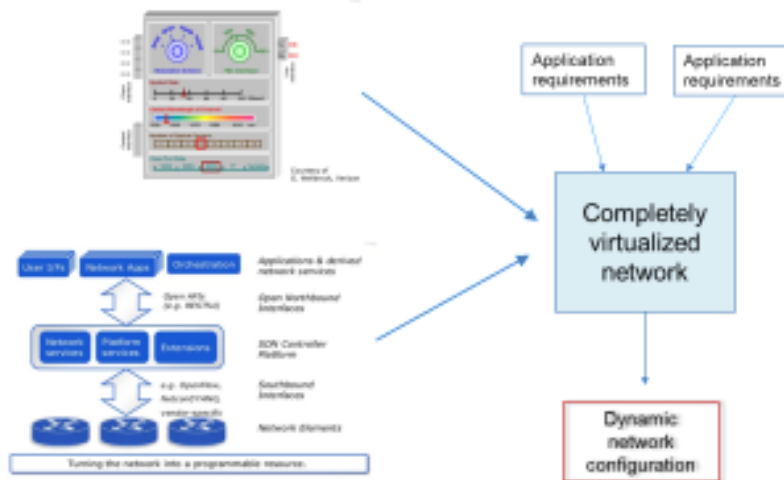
Courtesy of
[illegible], Verizon

Application requirements

Application requirements

Completely virtualized network

Dynamic network configuration

User I/Fs

Network Apps

Orchestration

Applications & derived network services

Open APIs (e.g. REST)

Open Northbound Interfaces

Network services

Platform services

Extensions

SDN Controller Platform

e.g. OpenFlow, Netconf/YANG, vendor-specific

Southbound Interfaces

Network Elements

Turning the network into a programmable resource.